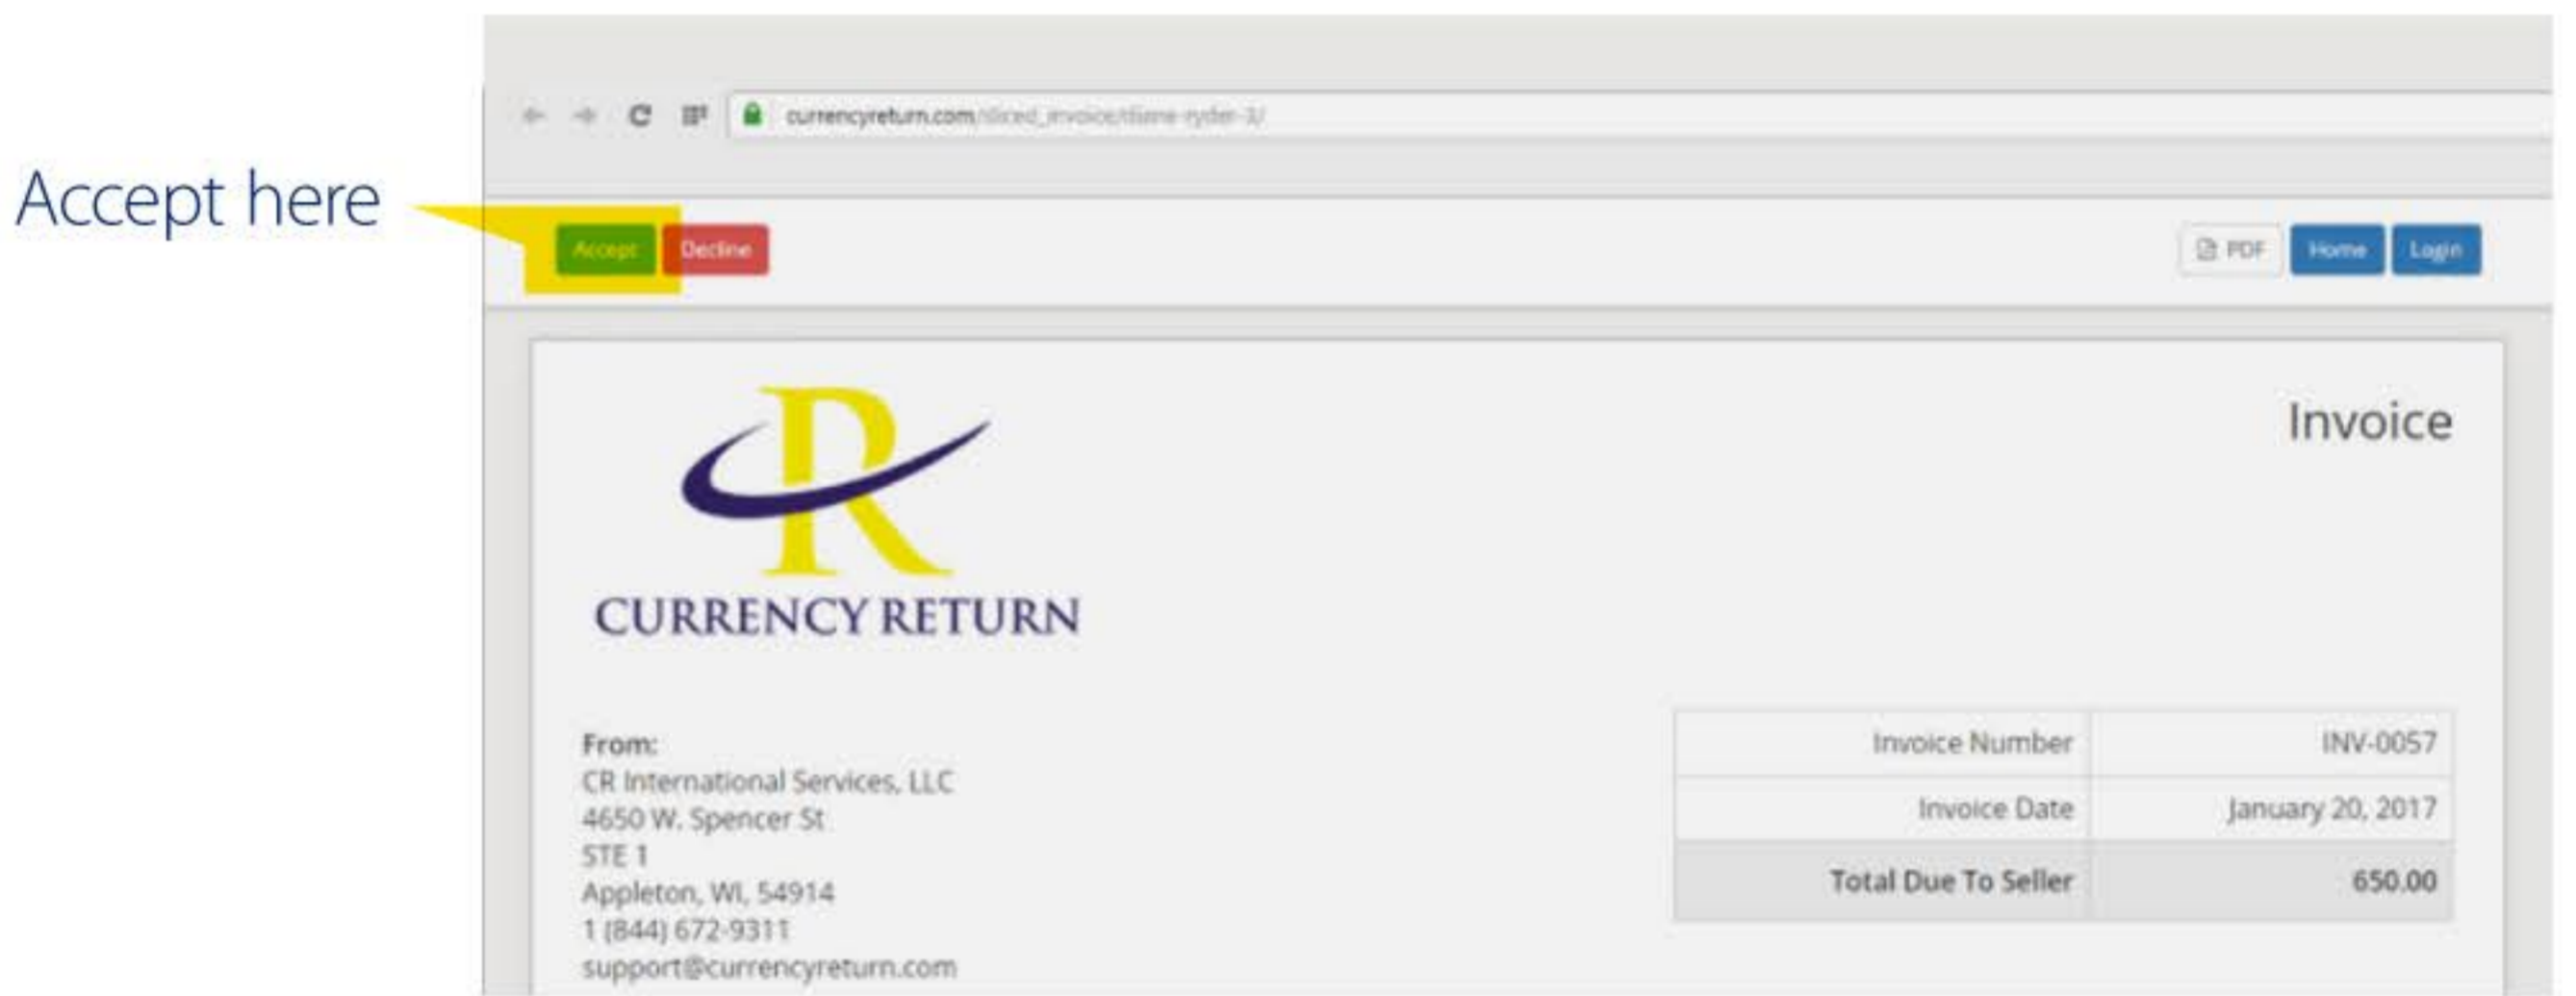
Accept here

currencyreturn.com/sliced_invoice/diane-ryder-3/

Accept Decline

PDF Home Login

CR

CURRENCY RETURN

Invoice

From:
CR International Services, LLC
4650 W. Spencer St
STE 1
Appleton, WI, 54914
1 (844) 672-9311
support@currencyreturn.com

| Invoice Number | INV-0057 |
|---|---|
| Invoice Date | January 20, 2017 |
| Total Due To Seller | 650.00 |